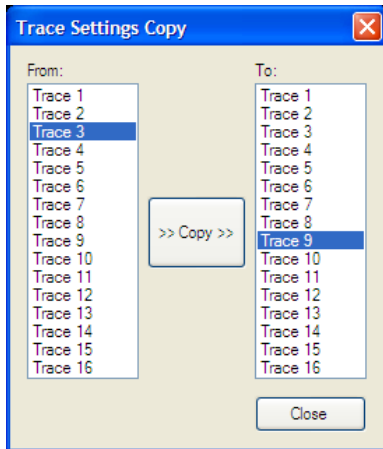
Trace Settings Copy

From:
Trace 1
Trace 2
Trace 3
Trace 4
Trace 5
Trace 6
Trace 7
Trace 8
Trace 9
Trace 10
Trace 11
Trace 12
Trace 13
Trace 14
Trace 15
Trace 16

>> Copy >>

To:
Trace 1
Trace 2
Trace 3
Trace 4
Trace 5
Trace 6
Trace 7
Trace 8
Trace 9
Trace 10
Trace 11
Trace 12
Trace 13
Trace 14
Trace 15
Trace 16

Close